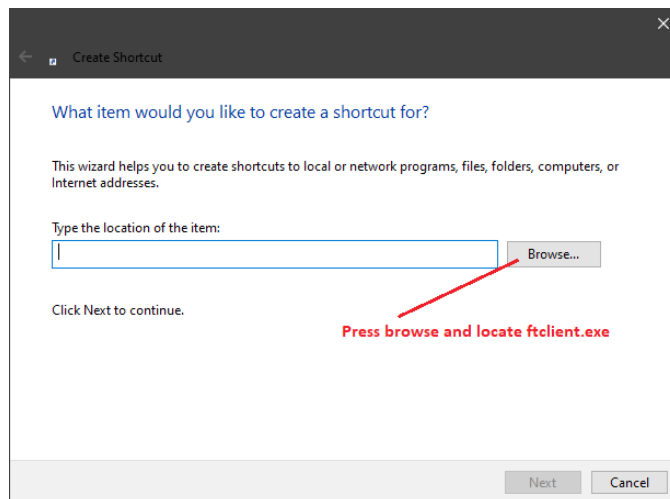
Create Shortcut

What item would you like to create a shortcut for?

This wizard helps you to create shortcuts to local or network programs, files, folders, computers, or Internet addresses.

Type the location of the item:

Browse...

Click Next to continue.

Press browse and locate ftclient.exe

Next
Cancel